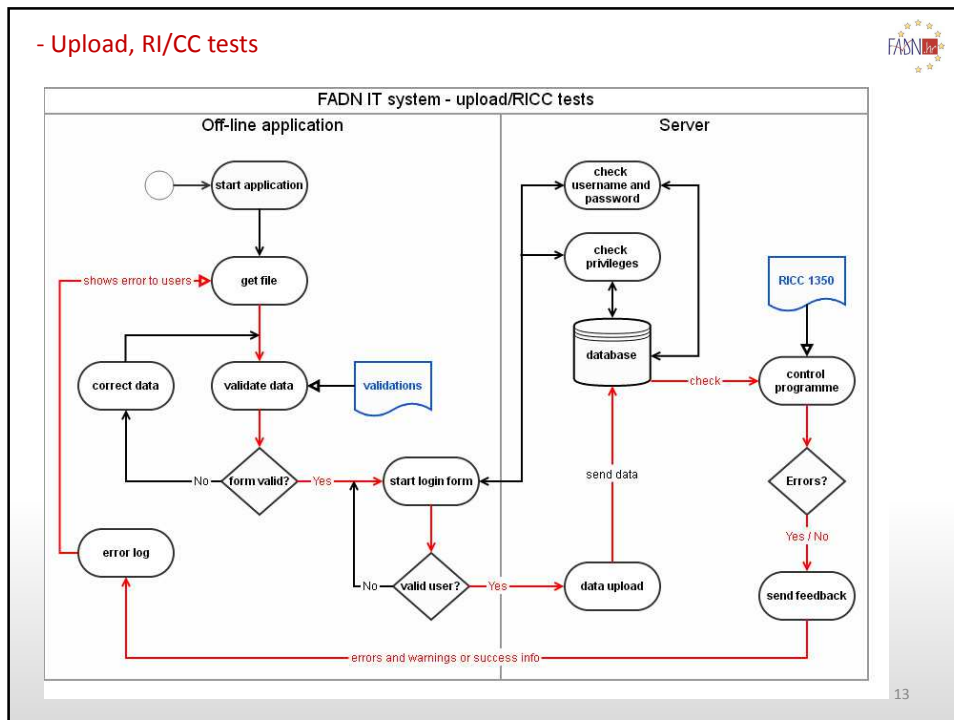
- Upload, RI/CC tests

FADN

FADN IT system - upload/RICC tests

Off-line application

Server

start application

get file

shows error to users

correct data

validate data

validations

form valid?

No

Yes

start login form

valid user?

No

Yes

error log

data upload

send data

check username and password

check privileges

database

check

RICC 1350

control programme

Errors?

Yes / No

send feedback

errors and warnings or success info

13